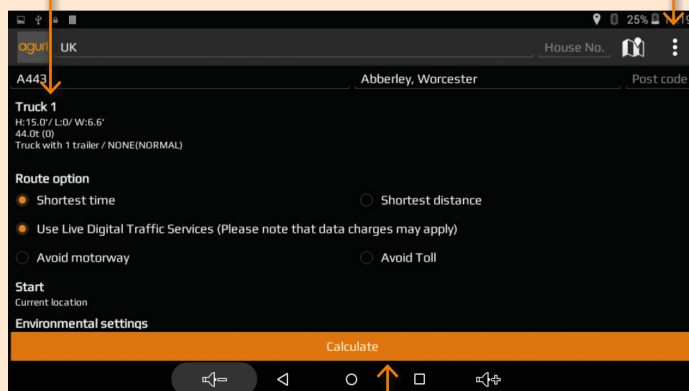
25%

aguri UK House No.

A443 Abberley, Worcester Post code

Truck 1
H:15.0'/ L:0/ W:6.6'
44.0t (0)
Truck with 1 trailer / NONE(NORMAL)

Route option
Shortest time
Shortest distance
Use Live Digital Traffic Services (Please note that data charges may apply)
Avoid motorway
Avoid Toll

Start
Current location

Environmental settings

Calculate